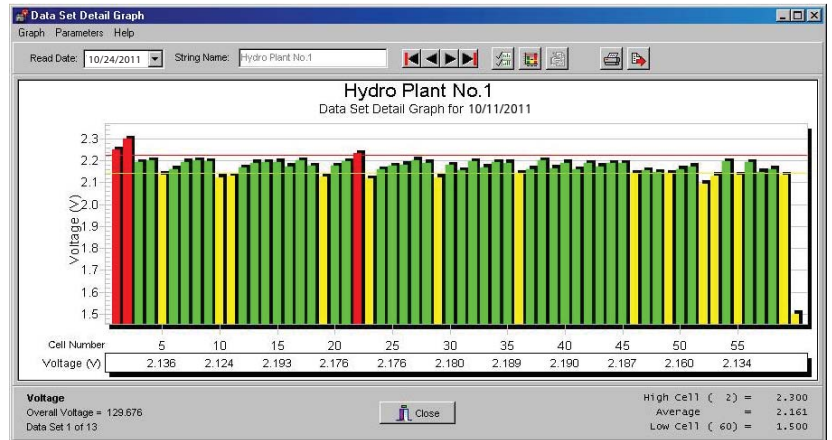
Data Set Detail Graph

Graph Parameters Help

Read Date: 10/24/2011 String Name: Hydro Plant No.1

Hydro Plant No.1
Data Set Detail Graph for 10/11/2011

Voltage (V)

2.3
2.2
2.1
2.0
1.9
1.8
1.7
1.6
1.5

| Cell Number | 5 | 10 | 15 | 20 | 25 | 30 | 35 | 40 | 45 | 50 | 55 |
|---|---|---|---|---|---|---|---|---|---|---|---|
| Voltage (V) | 2.136 | 2.124 | 2.193 | 2.176 | 2.176 | 2.180 | 2.189 | 2.190 | 2.187 | 2.160 | 2.134 |

Voltage
Overall Voltage = 129.676
Data Set 1 of 13

Close

High Cell ( 2) = 2.300
Average = 2.161
Low Cell ( 60) = 1.500